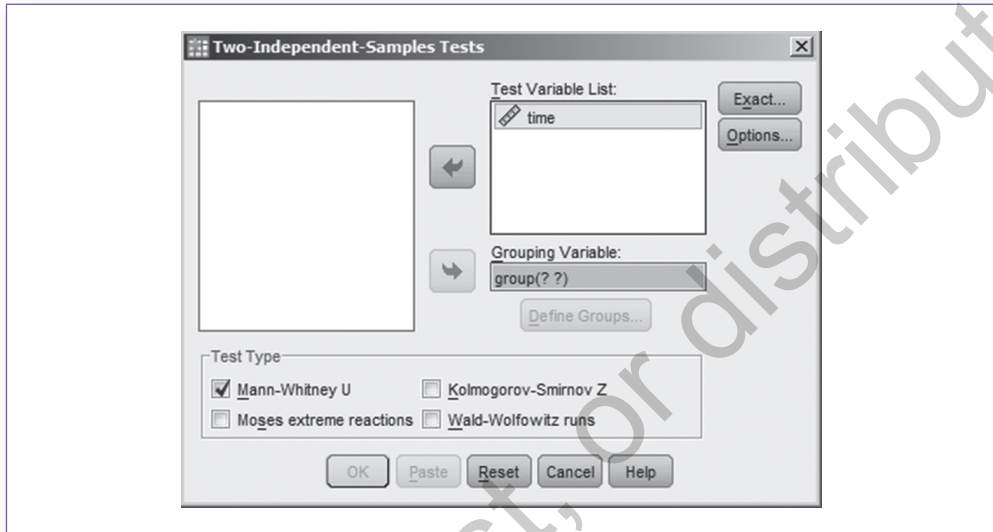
Two-Independent-Samples Tests

Test Variable List:
time

Exact...
Options...

Grouping Variable:
group(? ?)

Define Groups...

Test Type
Mann-Whitney U
Kolmogorov-Smirnov Z
Moses extreme reactions
Wald-Wolfowitz runs

OK
Paste
Reset
Cancel
Help

distribute
or
t,